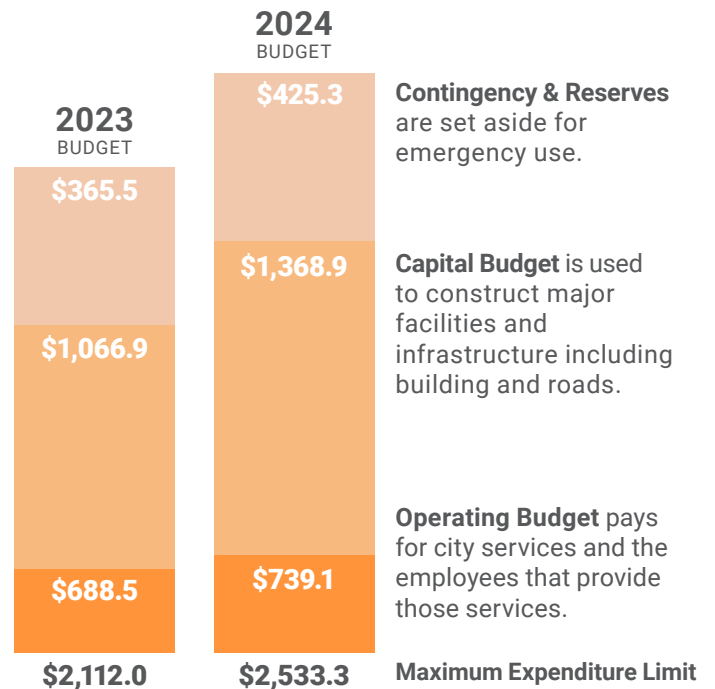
2023
BUDGET

$365.5

$1,066.9

$688.5

$2,112.0

2024
BUDGET

$425.3

$1,368.9

$739.1

$2,533.3

**Contingency & Reserves** are set aside for emergency use.

**Capital Budget** is used to construct major facilities and infrastructure including building and roads.

**Operating Budget** pays for city services and the employees that provide those services.

**Maximum Expenditure Limit**